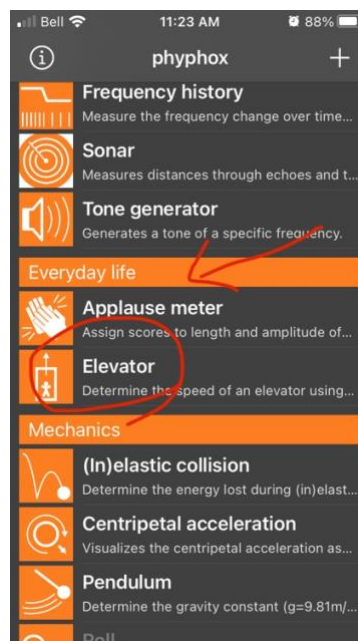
Bell 11:23 AM 88%

phyphox

Frequency history
Measure the frequency change over time...

Sonar
Measures distances through echoes and t...

Tone generator
Generates a tone of a specific frequency.

Everyday life

Applause meter
Assign scores to length and amplitude of...

Elevator
Determine the speed of an elevator using...

Mechanics

(In)elastic collision
Determine the energy lost during (in)elast...

Centripetal acceleration
Visualizes the centripetal acceleration as...

Pendulum
Determine the gravity constant (g=9.81m/...

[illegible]